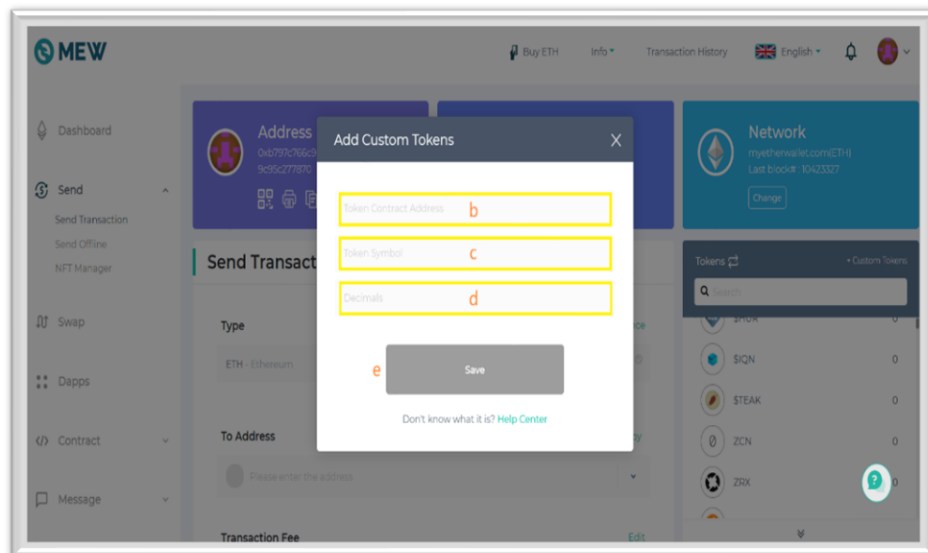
MEW

Buy ETH Info Transaction History English

Dashboard

Send

Send Transaction

Send Offline

NFT Manager

Swap

Dapps

Contract

Message

Address

0xb737c766c9

9c95c27787c

Send Transact

Type

ETH - Ethereum

To Address

Please enter the address

Transaction Fee

Edit

Network

myetherwallet.com(ETH)

Last block# : 10423327

Change

Tokens

+ Custom Tokens

Search

$HUR 0

$IQN 0

$TEAK 0

ZCN 0

ZRX 0

Add Custom Tokens

Token Contract Address b

Token Symbol c

Decimals d

e

Save

Don't know what it is? Help Center